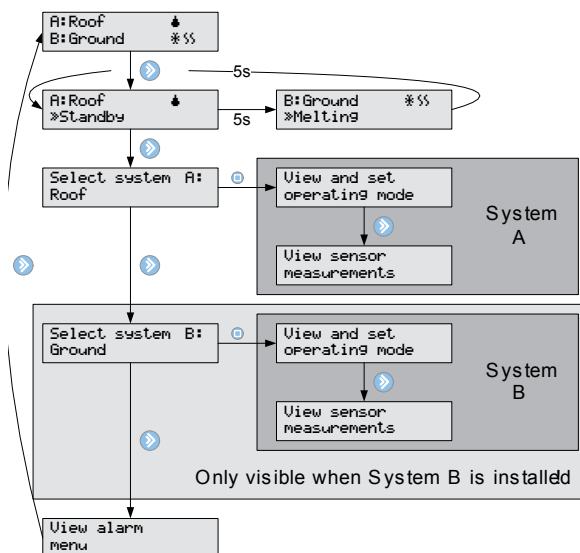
A:Roof
B:Ground

5s

A:Roof
»Standby

5s

B:Ground
»Melting

Select system A:
Roof

View and set
operating mode

View sensor
measurements

System
A

Select system B:
Ground

View and set
operating mode

View sensor
measurements

System
B

Only visible when System B is installed

View alarm
menu